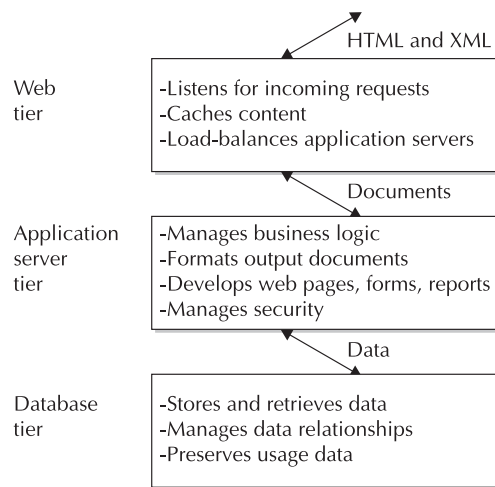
HTML and XML

Web tier

-Listens for incoming requests
-Caches content
-Load-balances application servers

Documents

Application server tier

-Manages business logic
-Formats output documents
-Develops web pages, forms, reports
-Manages security

Data

Database tier

-Stores and retrieves data
-Manages data relationships
-Preserves usage data